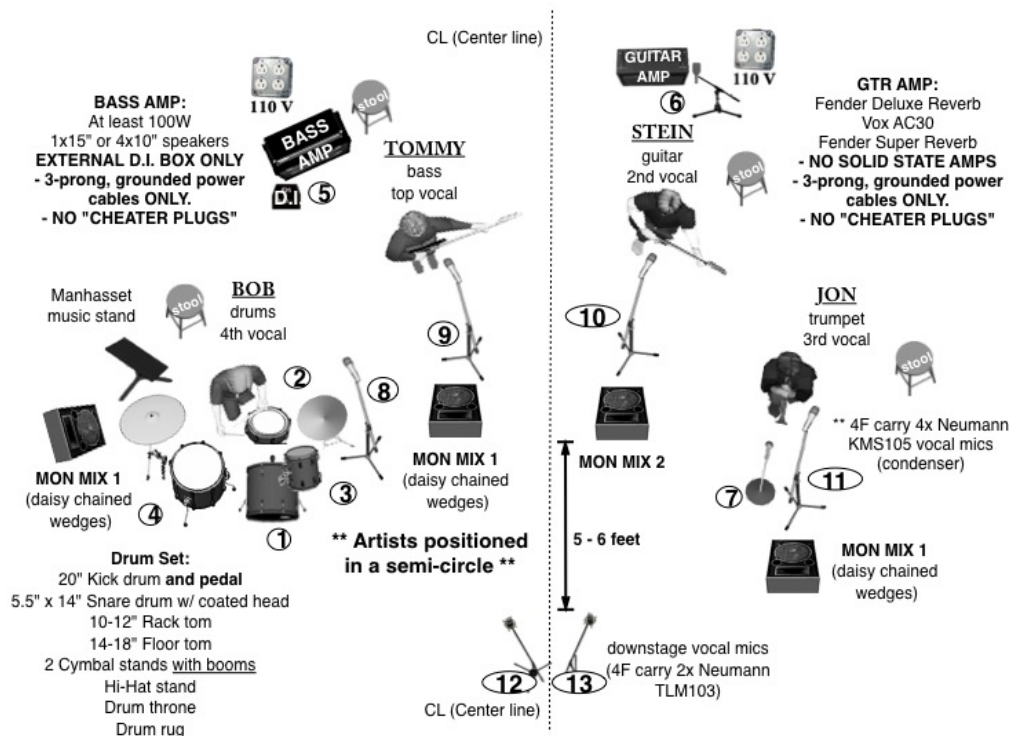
CL (Center line)

110 V

BASS AMP:
At least 100W
1x15" or 4x10" speakers
EXTERNAL D.I. BOX ONLY
- 3-prong, grounded power cables ONLY.
- NO "CHEATER PLUGS"

stool

BASS AMP

D.I 5

TOMMY
bass
top vocal

GUITAR AMP

110 V

6

STEIN
guitar
2nd vocal

stool

GTR AMP:
Fender Deluxe Reverb
Vox AC30
Fender Super Reverb
- NO SOLID STATE AMPS
- 3-prong, grounded power cables ONLY.
- NO "CHEATER PLUGS"

Manhasset music stand

stool

BOB
drums
4th vocal

9

10

JON
trumpet
3rd vocal

stool

2

8

MON MIX 1
(daisy chained wedges)

4

3

1

MON MIX 1
(daisy chained wedges)

MON MIX 2

** 4F carry 4x Neumann KMS105 vocal mics (condenser)

7

11

5 - 6 feet

** Artists positioned in a semi-circle **

MON MIX 1
(daisy chained wedges)

Drum Set:
20" Kick drum and pedal
5.5" x 14" Snare drum w/ coated head
10-12" Rack tom
14-18" Floor tom
2 Cymbal stands with booms
Hi-Hat stand
Drum throne
Drum rug

12

13

downstage vocal mics
(4F carry 2x Neumann TLM103)

CL (Center line)